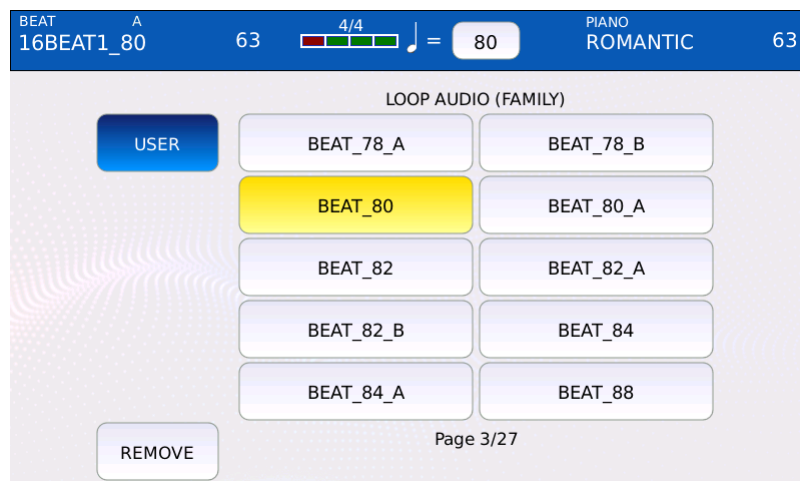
BEAT A
16BEAT1_80 63 4/4 ♩ = 80 PIANO
ROMANTIC 63

LOOP AUDIO (FAMILY)

USER

| BEAT_78_A | BEAT_78_B |
|---|---|
| BEAT_80 | BEAT_80_A |
| BEAT_82 | BEAT_82_A |
| BEAT_82_B | BEAT_84 |
| BEAT_84_A | BEAT_88 |

REMOVE

Page 3/27